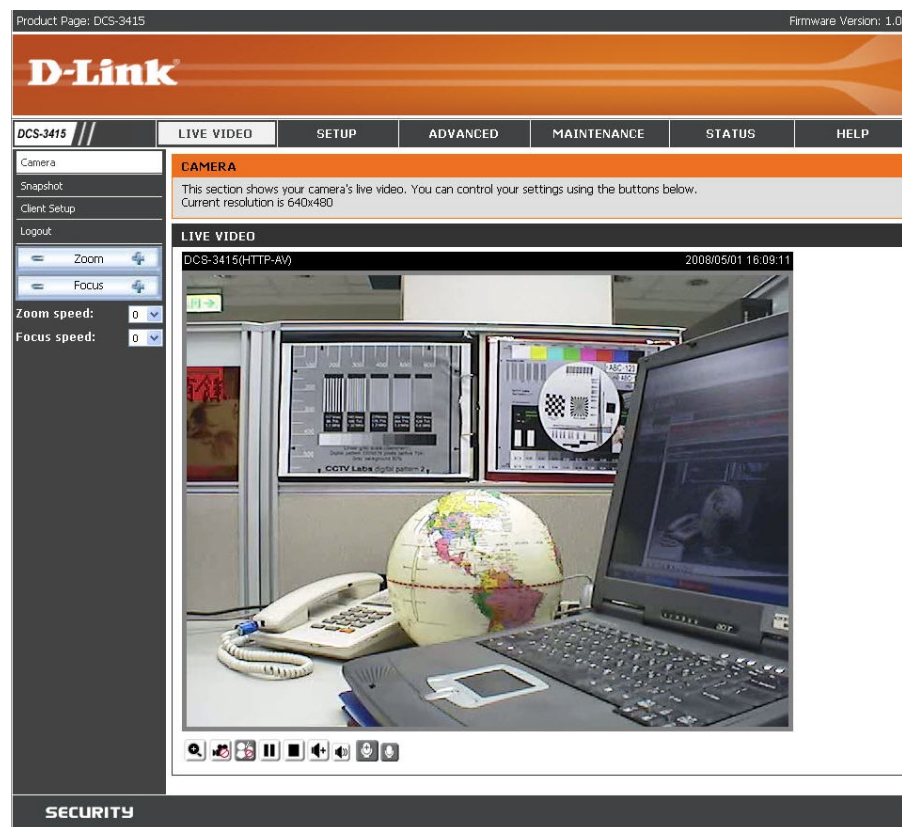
Product Page: DCS-3415

Firmware Version: 1.0

D-Link

DCS-3415

LIVE VIDEO

SETUP

ADVANCED

MAINTENANCE

STATUS

HELP

Camera

Snapshot

Client Setup

Logout

Zoom

Focus

Zoom speed: 0

Focus speed: 0

CAMERA

This section shows your camera's live video. You can control your settings using the buttons below.
Current resolution is 640x480

LIVE VIDEO

DCS-3415(HTTP-AV)

2008/05/01 16:09:11

CCTV Labs

ABC-123

SECURITY